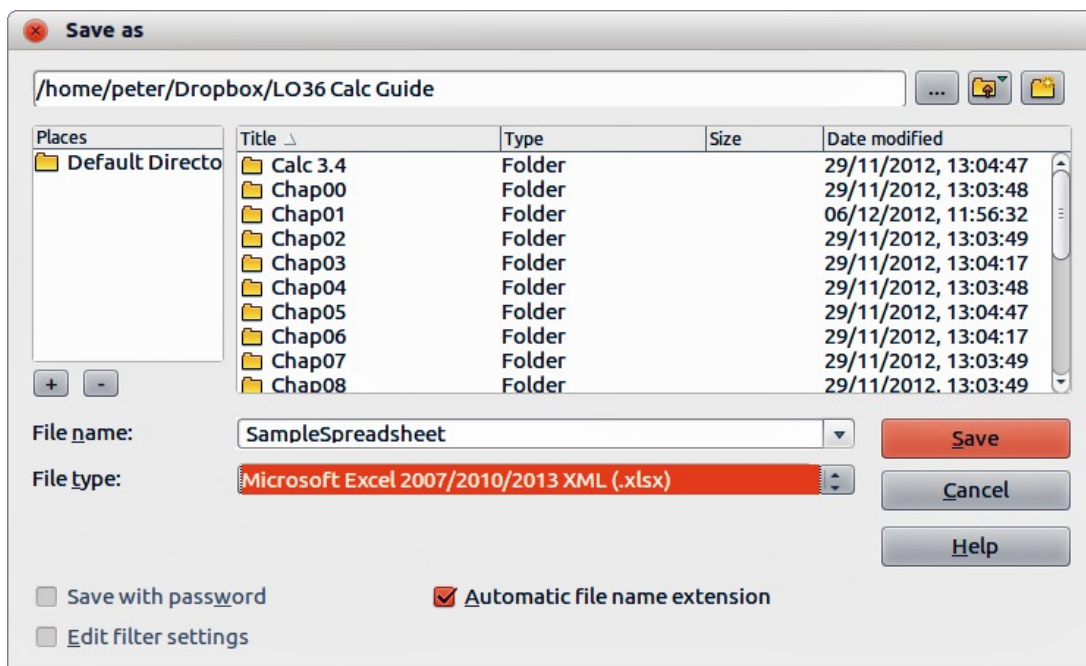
Save as

/home/peter/Dropbox/LO36 Calc Guide

...

Places

Default Directo

+ -

| Title | Type | Size | Date modified |
|---|---|---|---|
| Calc 3.4 | Folder | | 29/11/2012, 13:04:47 |
| Chap00 | Folder | | 29/11/2012, 13:03:48 |
| Chap01 | Folder | | 06/12/2012, 11:56:32 |
| Chap02 | Folder | | 29/11/2012, 13:03:49 |
| Chap03 | Folder | | 29/11/2012, 13:04:17 |
| Chap04 | Folder | | 29/11/2012, 13:03:48 |
| Chap05 | Folder | | 29/11/2012, 13:04:47 |
| Chap06 | Folder | | 29/11/2012, 13:04:17 |
| Chap07 | Folder | | 29/11/2012, 13:03:49 |
| Chap08 | Folder | | 29/11/2012, 13:03:49 |

File name: SampleSpreadsheet

File type: Microsoft Excel 2007/2010/2013 XML (.xlsx)

Save

Cancel

Help

Save with password

Automatic file name extension

Edit filter settings